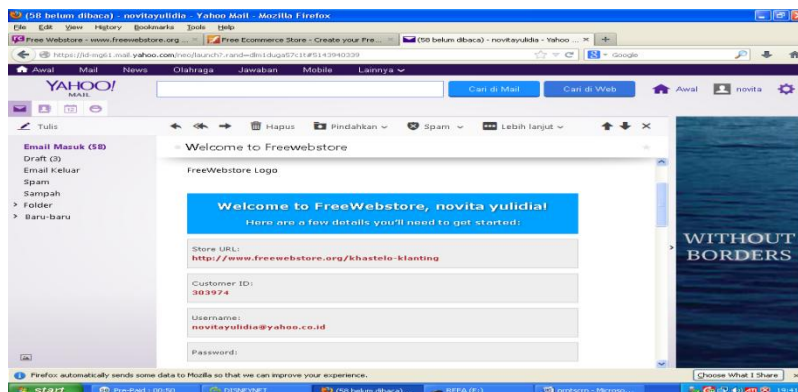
(58 belum dibaca) - novitayulidia - Yahoo Mail - Mozilla Firefox

File Edit View History Bookmarks Tools Help

Free Webstore - www.freewebstore.org ... | Free Ecommerce Store - Create your Fre... | (58 belum dibaca) - novitayulidia - Yahoo ... | +

https://id-mg61.mail.yahoo.com/neo/launch?.rand=dlnidugs57clt#5143940339

Google

Awal Mail News Olahraga Jawaban Mobile Lainnya

YAHOO! MAIL

Cari di Mail Cari di Web Awal novita

Tulis

Hapus Pindahkan Spam Lebih lanjut

Email Masuk (58)
Draft (3)
Email Keluar
Spam
Sampah
Folder
Baru-baru

Welcome to Freewebstore

FreeWebstore Logo

Welcome to FreeWebstore, novita yulidia!

Here are a few details you'll need to get started:

Store URL:
http://www.freewebstore.org/khastelo-klanting

Customer ID:
303974

Username:
novitayulidia@yahoo.co.id

Password:

WITHOUT BORDERS

Firefox automatically sends some data to Mozilla so that we can improve your experience.

Choose What I Share

start Pre-Paid - 00:50 DISNEYNET (58 belum dibaca) REFFA (F:) proton - Microso... 19:41